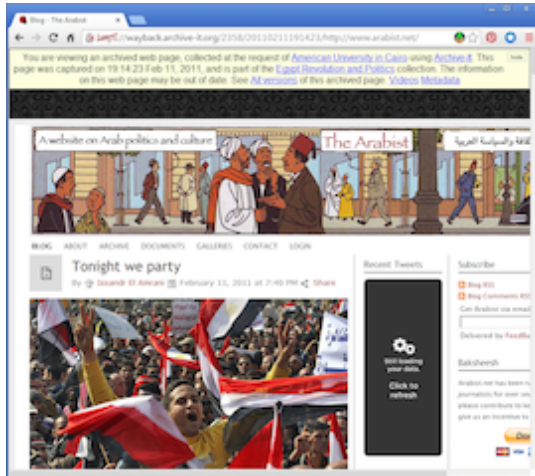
Blog - The Arabist

https://wayback.archive-it.org/2358/20110211191423/http://www.arabist.net/

You are viewing an archived web page, collected at the request of American University in Cairo using Archive-It. This page was captured on 19:14:23 Feb 11, 2011, and is part of the Egypt Revolution and Politics collection. The information on this web page may be out of date. See All versions of this archived page. Videos Metadata

Hide

A website on Arab politics and culture

The Arabist

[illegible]قافة والسياسة العربية

BLOG ABOUT ARCHIVE DOCUMENTS GALLERIES CONTACT LOGIN

Tonight we party

By Issandr El Amrani February 11, 2011 at 7:40 PM Share

Recent Tweets

Still loading your data.

Click to refresh

Subscribe

Blog RSS

Blog Comments RS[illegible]

Get Arabist via email

Delivered by FeedBu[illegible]

Baksheesh

Arabist.net has been ru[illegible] journalists for over s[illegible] please contribute to ke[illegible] give as an incentive to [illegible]

Do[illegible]